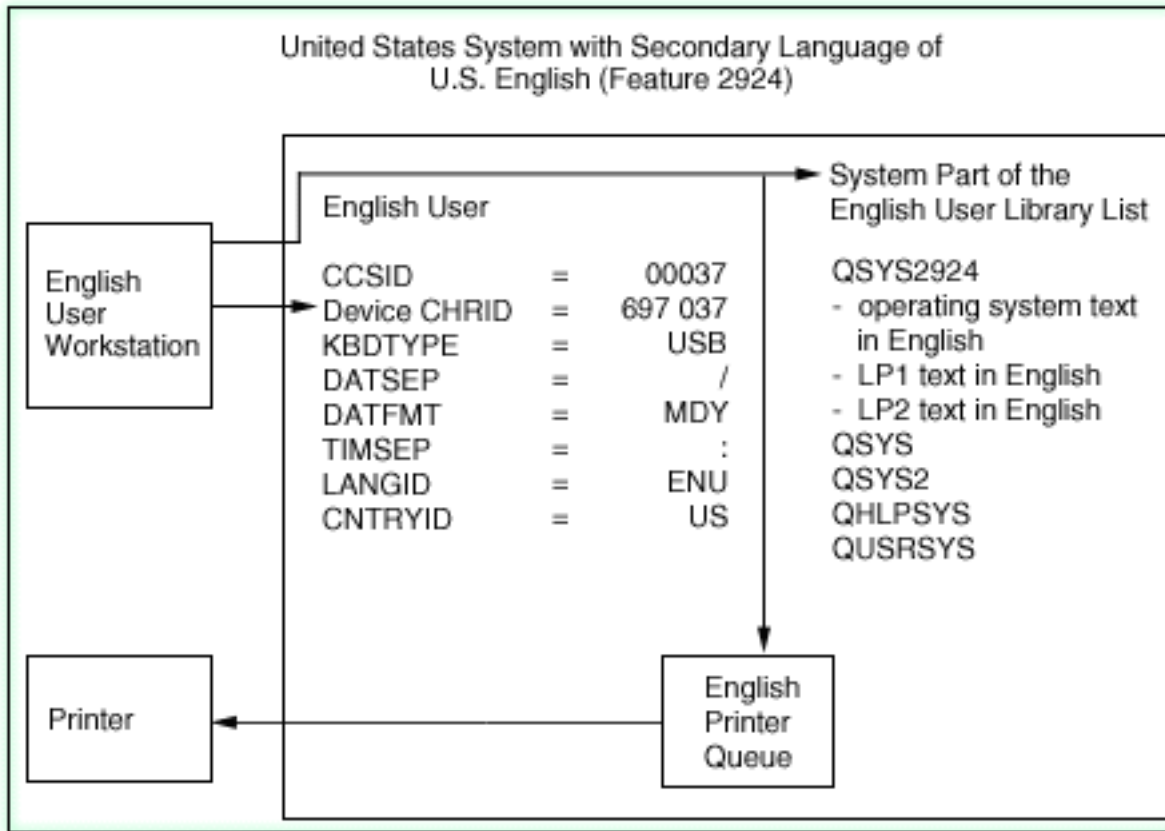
United States System with Secondary Language of U.S. English (Feature 2924)

English User Workstation

English User

| | | |
|---|---|---|
| CCSID | = | 00037 |
| Device CHRID | = | 697 037 |
| KBDTYPE | = | USB |
| DATSEP | = | / |
| DATFMT | = | MDY |
| TIMSEP | = | : |
| LANGID | = | ENU |
| CNTRYID | = | US |

System Part of the English User Library List

QSYS2924
- operating system text in English
- LP1 text in English
- LP2 text in English
QSYS
QSYS2
QHLPSYS
QUSRSYS

Printer

English Printer Queue